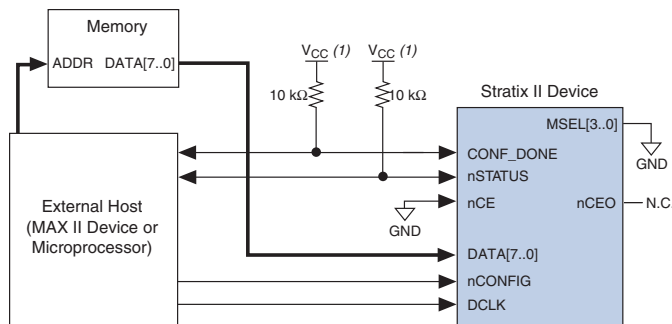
Memory

ADDR DATA[7..0]

$V_{CC}$ *(1)*

$V_{CC}$ *(1)*

10 kΩ

10 kΩ

Stratix II Device

MSEL[3..0]

GND

CONF_DONE

nSTATUS

External Host (MAX II Device or Microprocessor)

nCE

nCEO

N.C.

GND

DATA[7..0]

nCONFIG

DCLK